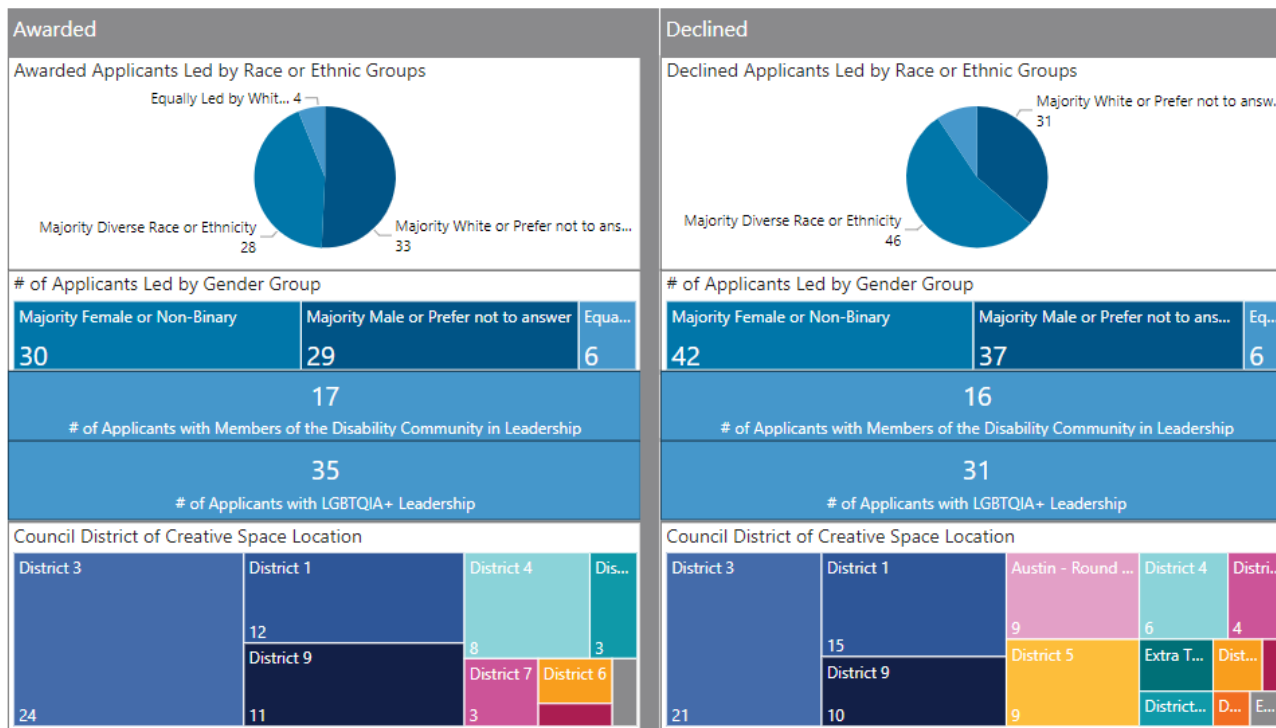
Awarded

Awarded Applicants Led by Race or Ethnic Groups

Equally Led by Whit... 4

Majority Diverse Race or Ethnicity
28

Majority White or Prefer not to ans...
33

# of Applicants Led by Gender Group

| Majority Female or Non-Binary | Majority Male or Prefer not to answer | Equa... |
|---|---|---|
| 30 | 29 | 6 |

17
# of Applicants with Members of the Disability Community in Leadership

35
# of Applicants with LGBTQIA+ Leadership

Council District of Creative Space Location

District 3
24

District 1
12

District 4
8

Dis...
3

District 9
11

District 7
3

District 6

Declined

Declined Applicants Led by Race or Ethnic Groups

Majority White or Prefer not to answ...
31

Majority Diverse Race or Ethnicity
46

# of Applicants Led by Gender Group

| Majority Female or Non-Binary | Majority Male or Prefer not to ans... | Eq... |
|---|---|---|
| 42 | 37 | 6 |

16
# of Applicants with Members of the Disability Community in Leadership

31
# of Applicants with LGBTQIA+ Leadership

Council District of Creative Space Location

District 3
21

District 1
15

Austin - Round ...
9

District 4
6

Distri...
4

District 9
10

District 5
9

Extra T...

Dist...

District...

D...

E...